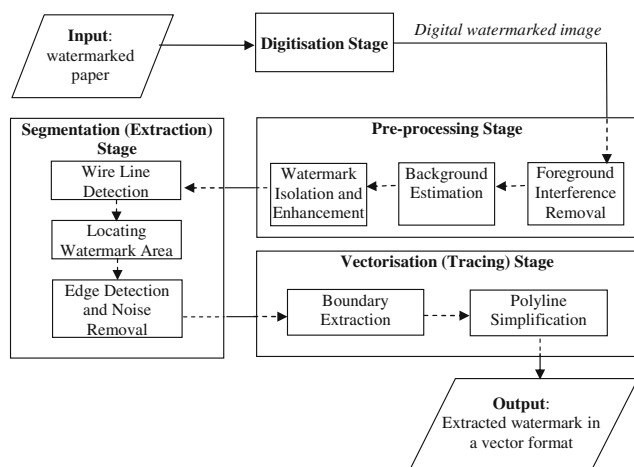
Input: watermarked paper

Digitisation Stage

Digital watermarked image

Segmentation (Extraction) Stage

Wire Line Detection

Locating Watermark Area

Edge Detection and Noise Removal

Pre-processing Stage

Watermark Isolation and Enhancement

Background Estimation

Foreground Interference Removal

Vectorisation (Tracing) Stage

Boundary Extraction

Polyline Simplification

Output: Extracted watermark in a vector format